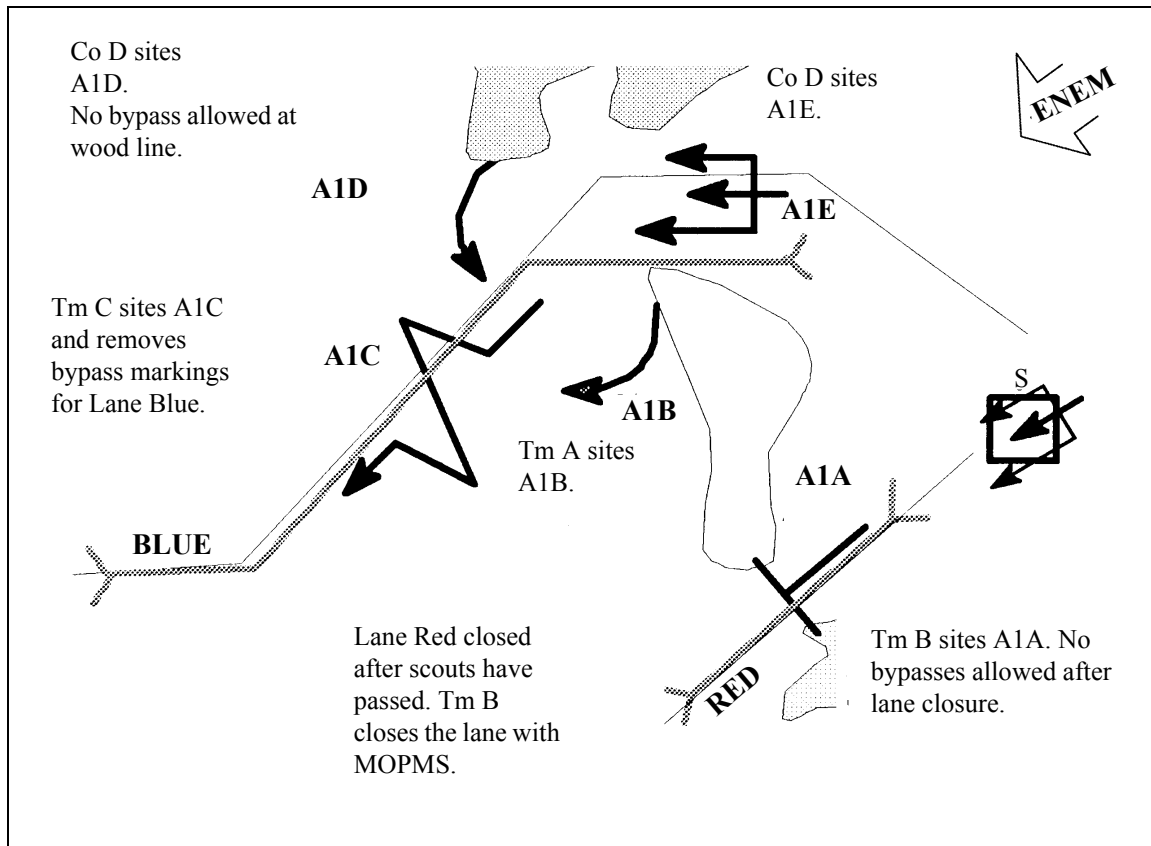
Co D sites A1D. No bypass allowed at wood line.

Co D sites A1E.

ENEM

A1D

A1E

Tm C sites A1C and removes bypass markings for Lane Blue.

A1C

A1B

S

Tm A sites A1B.

A1A

BLUE

Lane Red closed after scouts have passed. Tm B closes the lane with MOPMS.

RED

Tm B sites A1A. No bypasses allowed after lane closure.